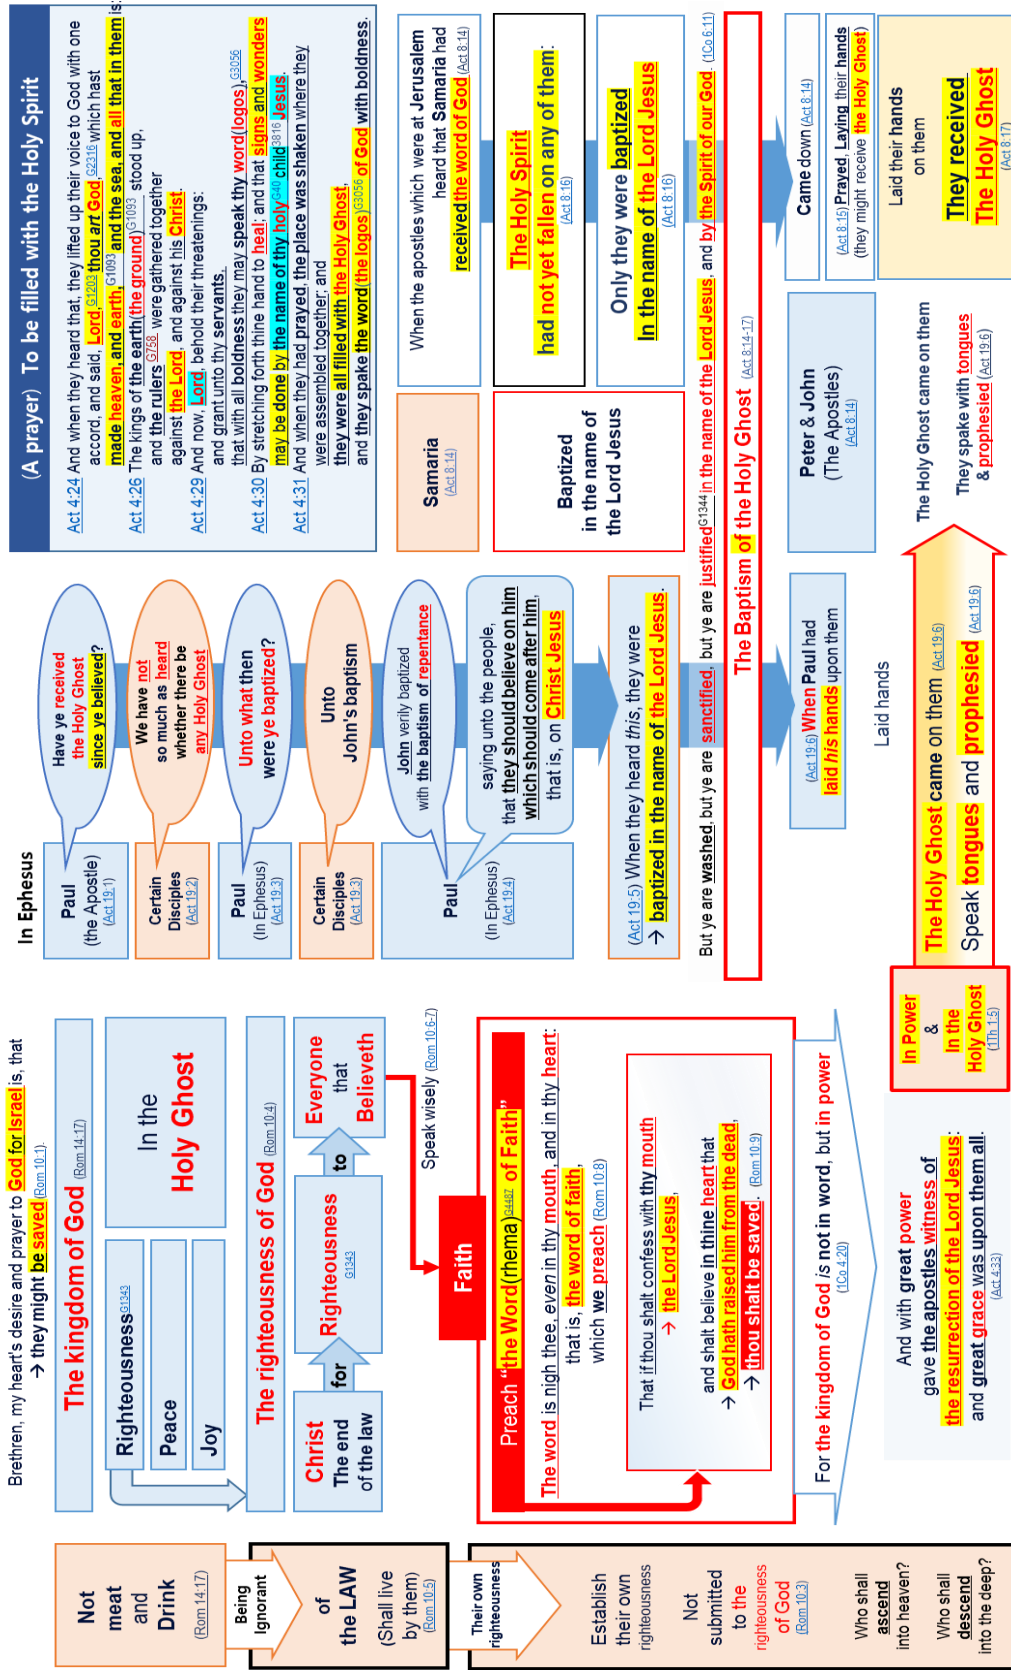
(A prayer) To be filled with the Holy Spirit

Act 4:24 And when they heard that, they lifted up their voice to God with one accord, and said, Lord G1203 thou art God G2316 which hast made heaven, and earth, G1093 and the sea, and all that in them is:
Act 4:26 The kings of the earth (the ground) G1093 stood up, and the rulers G758 were gathered together against the Lord, and against his Christ.
Act 4:29 And now, Lord, behold their threatenings: and grant unto thy servants, that with all boldness they may speak thy word (logos), G3056
Act 4:30 By stretching forth thine hand to heal; and that signs and wonders may be done by the name of thy holy G40 child G3816 Jesus.
Act 4:31 And when they had prayed, the place was shaken where they were assembled together; and they were all filled with the Holy Ghost, and they spake the word (the logos) G3056 of God with boldness.

When the apostles which were at Jerusalem heard that Samaria had received the word of God (Act 8:14)

The Holy Spirit had not yet fallen on any of them: (Act 8:16)

Only they were baptized in the name of the Lord Jesus (Act 8:16)

Came down (Act 8:14)

(Act 8:15) Prayed, Laying their hands (they might receive the Holy Ghost)

Laid their hands on them

They received The Holy Ghost (Act 8:17)

Samaria (Act 8:14)

Baptized in the name of the Lord Jesus

Peter & John (The Apostles) (Act 8:14)

The Holy Ghost came on them
They spake with tongues & prophesied (Act 19:6)

In Ephesus

Paul (the Apostle) (Act 19:1)

Have ye received the Holy Ghost since ye believed?

Certain Disciples (Act 19:2)

We have not so much as heard whether there be any Holy Ghost

Paul (In Ephesus) (Act 19:3)

Unto what then were ye baptized?

Certain Disciples (Act 19:3)

Unto John's baptism

Paul (In Ephesus) (Act 19:4)

John verily baptized with the baptism of repentance

saying unto the people, that they should believe on him which should come after him, that is, on Christ Jesus.

(Act 19:5) When they heard this, they were → baptized in the name of the Lord Jesus.

But ye are washed, but ye are sanctified, but ye are justified G1344 in the name of the Lord Jesus, and by the Spirit of our God. (1Co 6:11)

The Baptism of the Holy Ghost (Act 8:14-17)

(Act 19:6) When Paul had laid his hands upon them

Laid hands

The Holy Ghost came on them (Act 19:6)
Speak tongues and prophesied (Act 19:6)

Brethren, my heart's desire and prayer to God for Israel is, that → they might be saved (Rom 10:1).

The kingdom of God (Rom 14:17)

Righteousness G1343
Peace
Joy

In the Holy Ghost

The righteousness of God (Rom 10:4)

Christ The end of the law

for

Righteousness G1343

to

Everyone that Believeth

Speak wisely (Rom 10:6-7)

Faith

Preach "the Word (rhema) G4487 of Faith"

The word is nigh thee, even in thy mouth, and in thy heart: that is, the word of faith, which we preach (Rom 10:8)

That if thou shalt confess with thy mouth → the Lord Jesus, and shalt believe in thine heart that → God hath raised him from the dead, → thou shalt be saved. (Rom 10:9)

For the kingdom of God is not in word, but in power (1Co 4:20)

In Power & In the Holy Ghost (1Th 1:5)

And with great power gave the apostles witness of the resurrection of the Lord Jesus: and great grace was upon them all. (Act 4:33)

Not meat and Drink (Rom 14:17)

Being Ignorant

of the LAW (Shall live by them) (Rom 10:5)

Their own righteousness

Establish their own righteousness

Not submitted to the righteousness of God (Rom 10:3)

Who shall ascend into heaven?

Who shall descend into the deep?